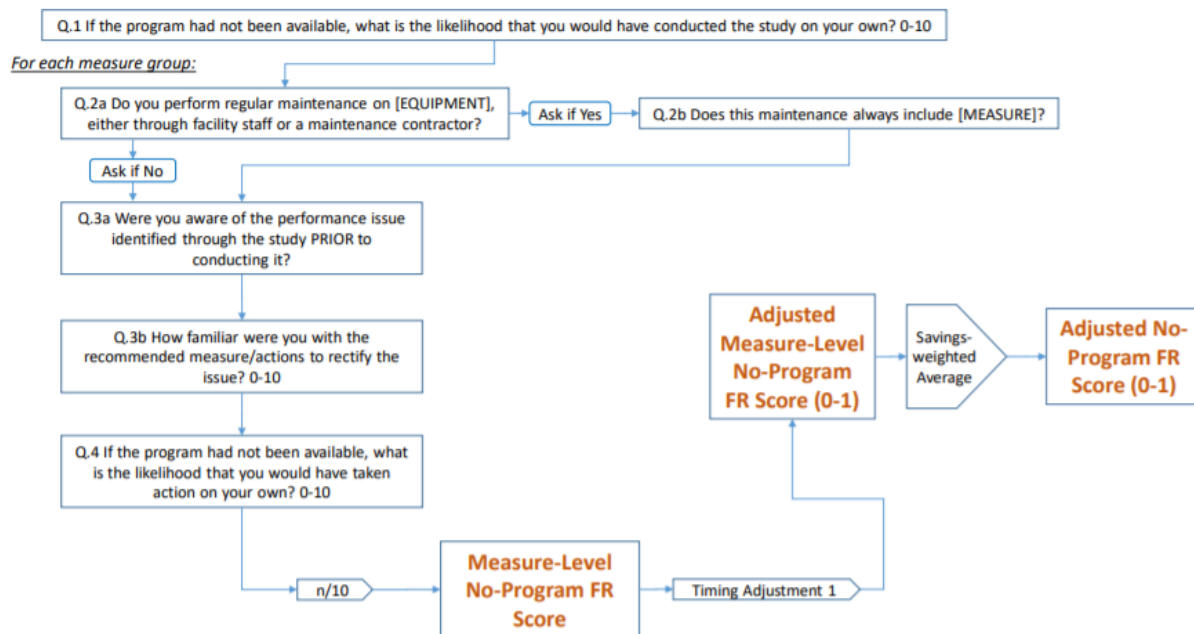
Q.1 If the program had not been available, what is the likelihood that you would have conducted the study on your own? 0-10

For each measure group:

Q.2a Do you perform regular maintenance on [EQUIPMENT], either through facility staff or a maintenance contractor?

Ask if Yes

Q.2b Does this maintenance always include [MEASURE]?

Ask if No

Q.3a Were you aware of the performance issue identified through the study PRIOR to conducting it?

Q.3b How familiar were you with the recommended measure/actions to rectify the issue? 0-10

Q.4 If the program had not been available, what is the likelihood that you would have taken action on your own? 0-10

n/10

Measure-Level No-Program FR Score

Timing Adjustment 1

Adjusted Measure-Level No-Program FR Score (0-1)

Savings-weighted Average

Adjusted No-Program FR Score (0-1)